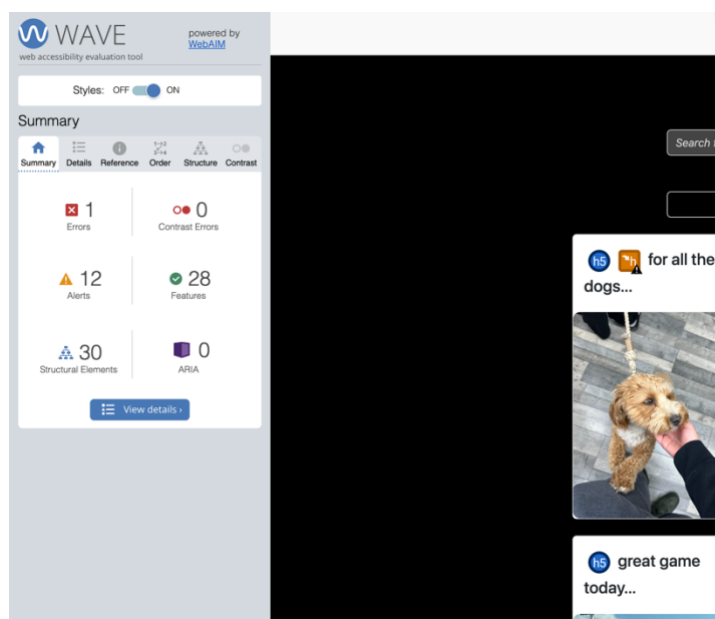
WAVE
web accessibility evaluation tool
powered by WebAIM

Styles: OFF ON

Summary

Summary Details Reference Order Structure Contrast

1
Errors

0
Contrast Errors

12
Alerts

28
Features

30
Structural Elements

0
ARIA

View details ›

Search

h5 for all the dogs...

h5 great game today...